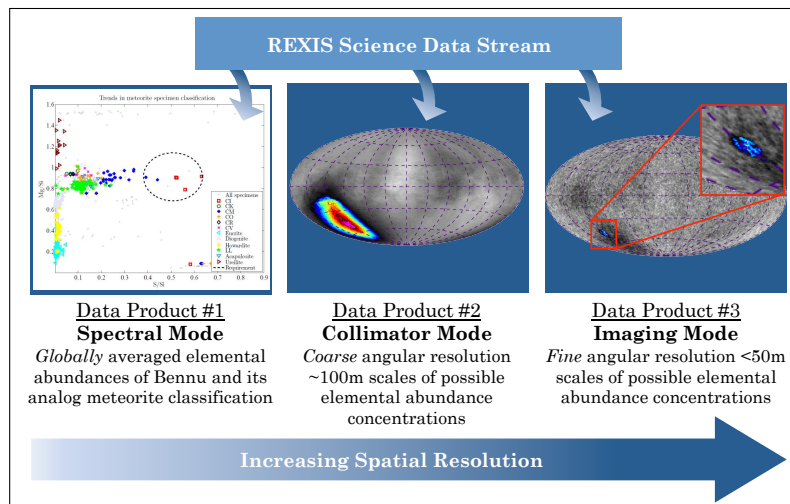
REXIS Science Data Stream

Trends in meteorite specimen classification

Mg/Si

S/Si

All specimens
CI
CK
CM
CO
CR
CV
Eucrite
Diogenite
Howardite
H
Acapulcoite
Ureilite
Requirement

Data Product #1
Spectral Mode
*Globally* averaged elemental abundances of Bennu and its analog meteorite classification

Data Product #2
Collimator Mode
*Coarse* angular resolution ~100m scales of possible elemental abundance concentrations

Data Product #3
Imaging Mode
*Fine* angular resolution <50m scales of possible elemental abundance concentrations

Increasing Spatial Resolution